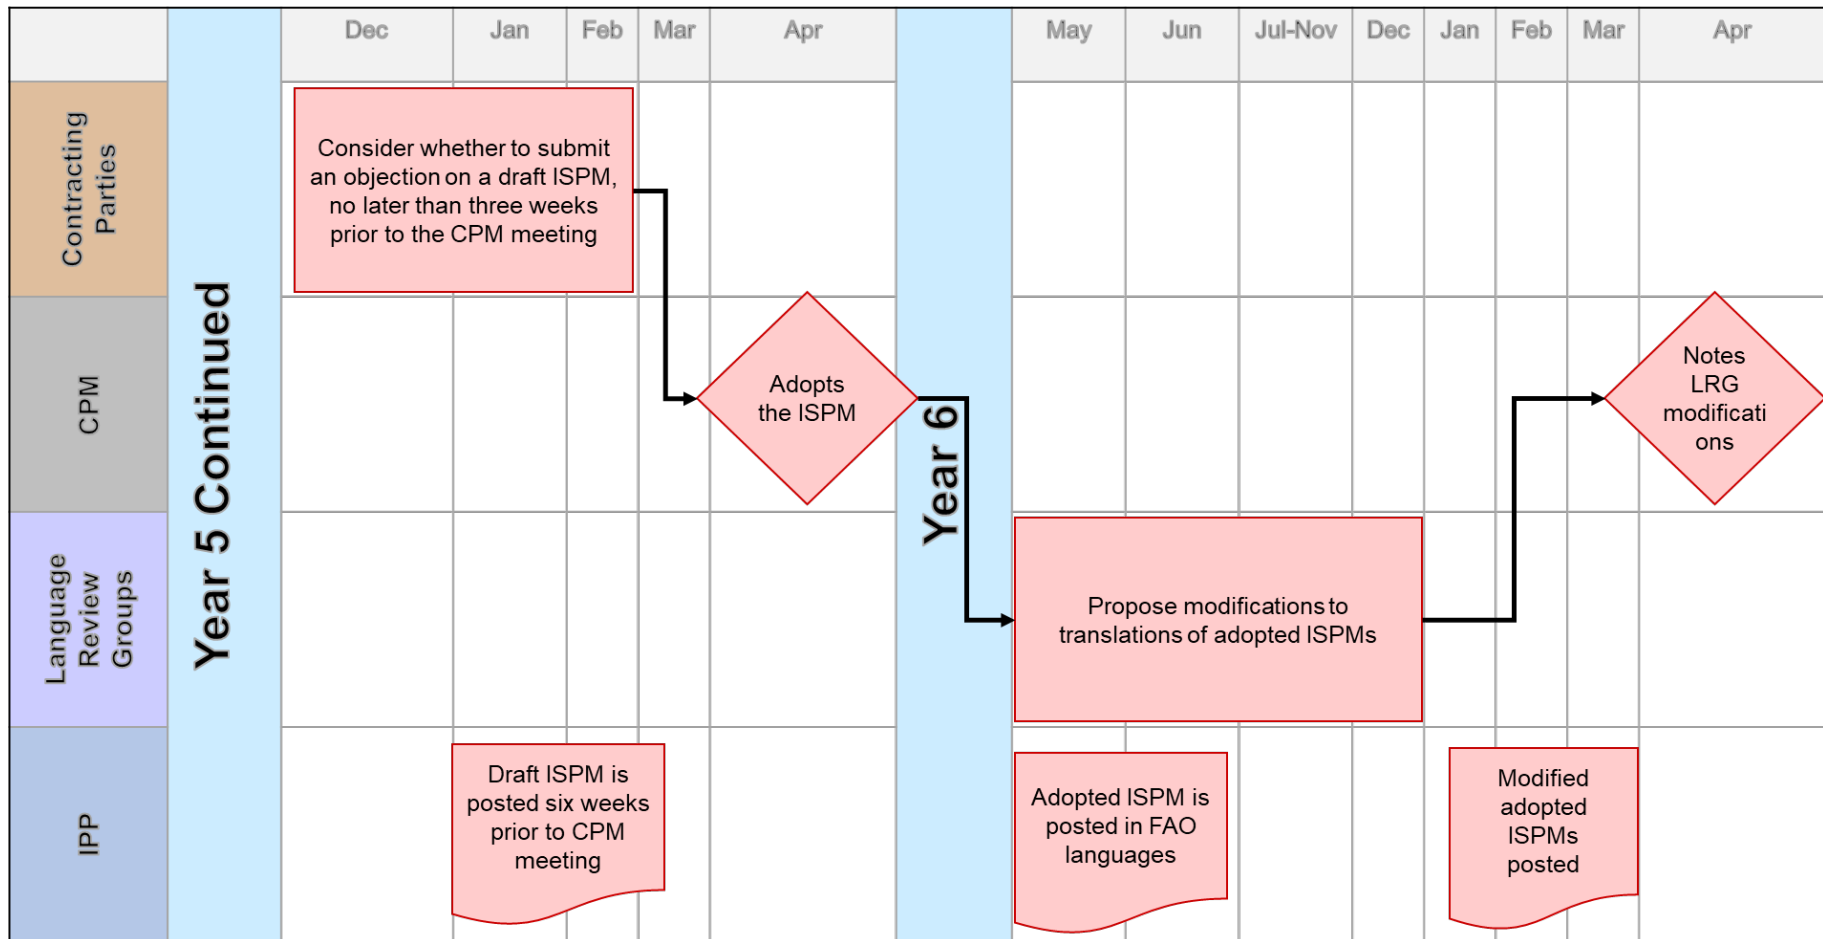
| | | Dec | Jan | Feb | Mar | Apr | | May | Jun | Jul-Nov | Dec | Jan | Feb | Mar | Apr |
|---|---|---|---|---|---|---|---|---|---|---|---|---|---|---|---|

Contracting Parties

CPM

Language Review Groups

IPP

Year 5 Continued

Year 6

Consider whether to submit an objection on a draft ISPM, no later than three weeks prior to the CPM meeting

Adopts the ISPM

Notes LRG modificati ons

Propose modifications to translations of adopted ISPMs

Draft ISPM is posted six weeks prior to CPM meeting

Adopted ISPM is posted in FAO languages

Modified adopted ISPMs posted